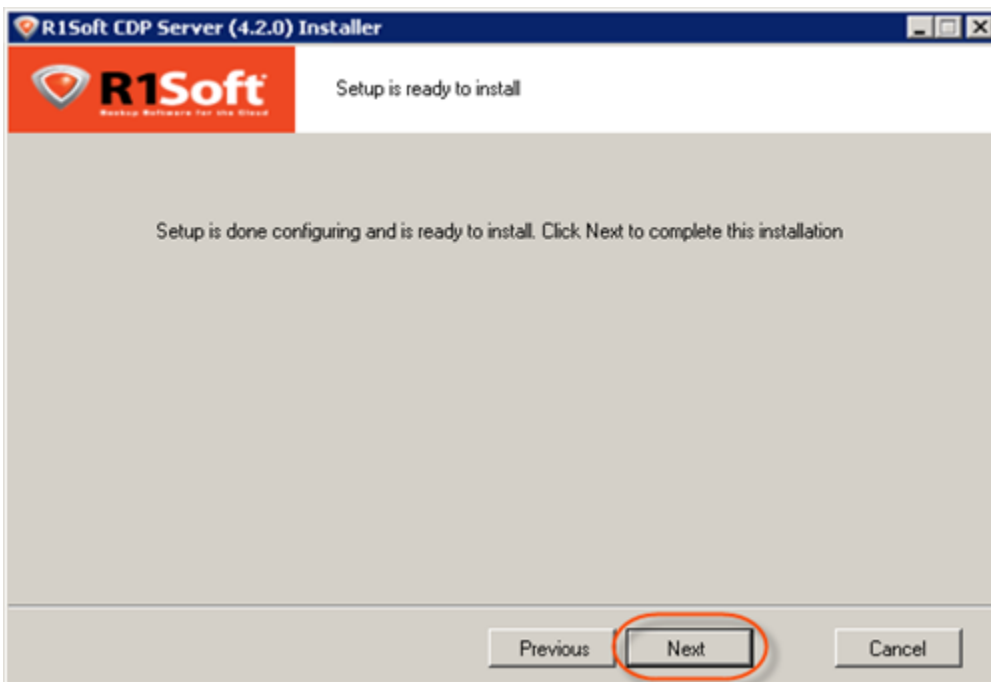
R1Soft CDP Server (4.2.0) Installer

R1Soft
Backup Software for the Cloud

Setup is ready to install

Setup is done configuring and is ready to install. Click Next to complete this installation

Previous
Next
Cancel